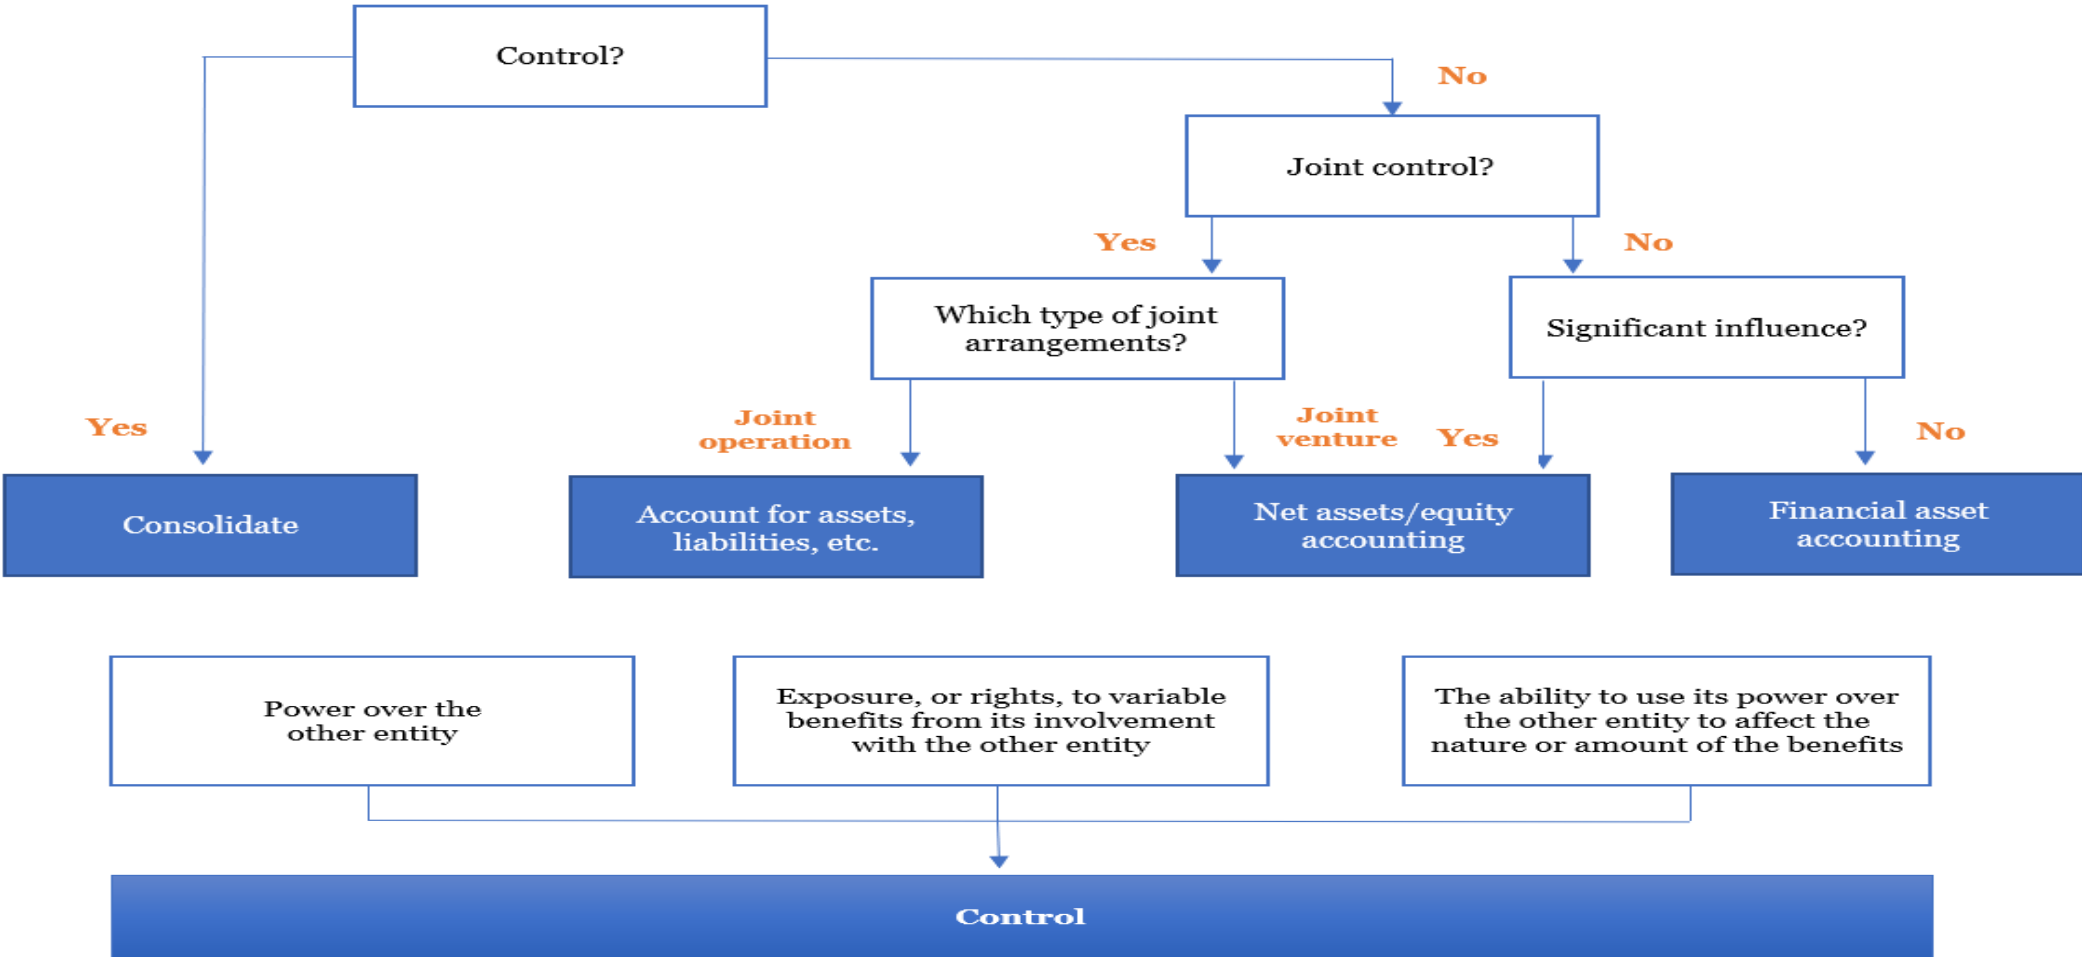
Control?

No

Joint control?

Yes

No

Which type of joint arrangements?

Significant influence?

Yes

Joint operation

Joint venture

Yes

No

Consolidate

Account for assets, liabilities, etc.

Net assets/equity accounting

Financial asset accounting

Power over the other entity

Exposure, or rights, to variable benefits from its involvement with the other entity

The ability to use its power over the other entity to affect the nature or amount of the benefits

Control